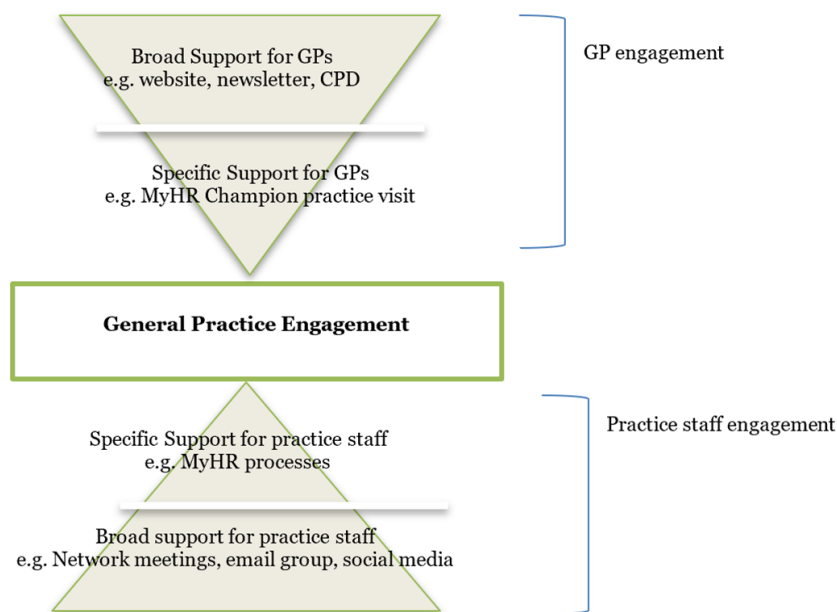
Broad Support for GPs
e.g. website, newsletter, CPD

Specific Support for GPs
e.g. MyHR Champion practice visit

GP engagement

General Practice Engagement

Specific Support for practice staff
e.g. MyHR processes

Broad support for practice staff
e.g. Network meetings, email group, social media

Practice staff engagement